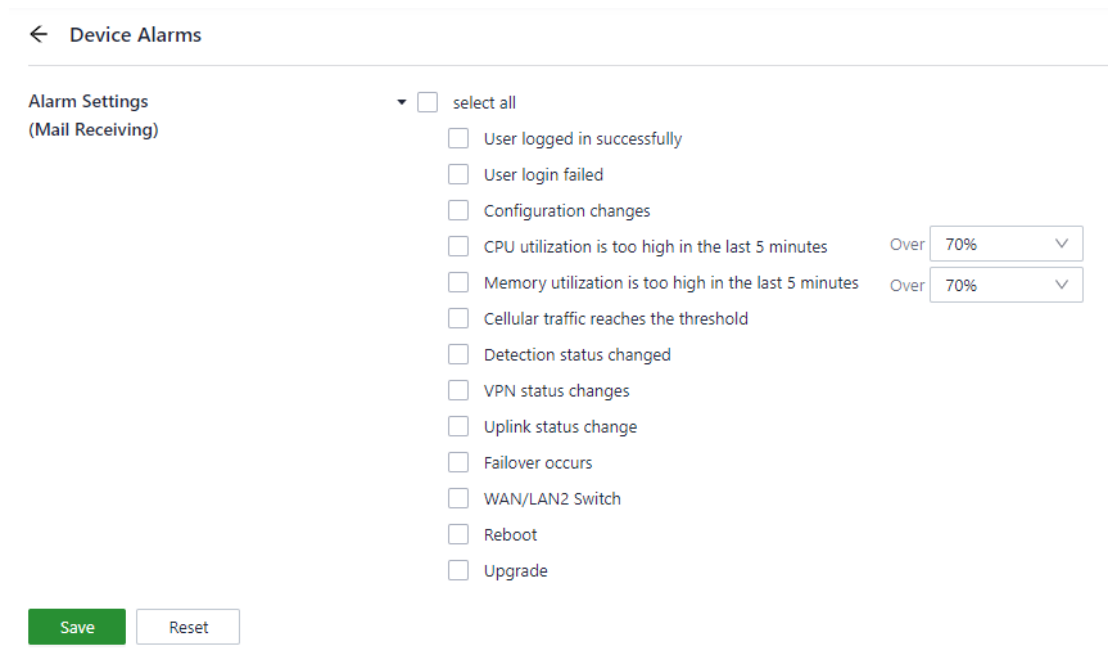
← Device Alarms

Alarm Settings
(Mail Receiving)

select all

User logged in successfully

User login failed

Configuration changes

CPU utilization is too high in the last 5 minutes Over 70%

Memory utilization is too high in the last 5 minutes Over 70%

Cellular traffic reaches the threshold

Detection status changed

VPN status changes

Uplink status change

Failover occurs

WAN/LAN2 Switch

Reboot

Upgrade

Save Reset